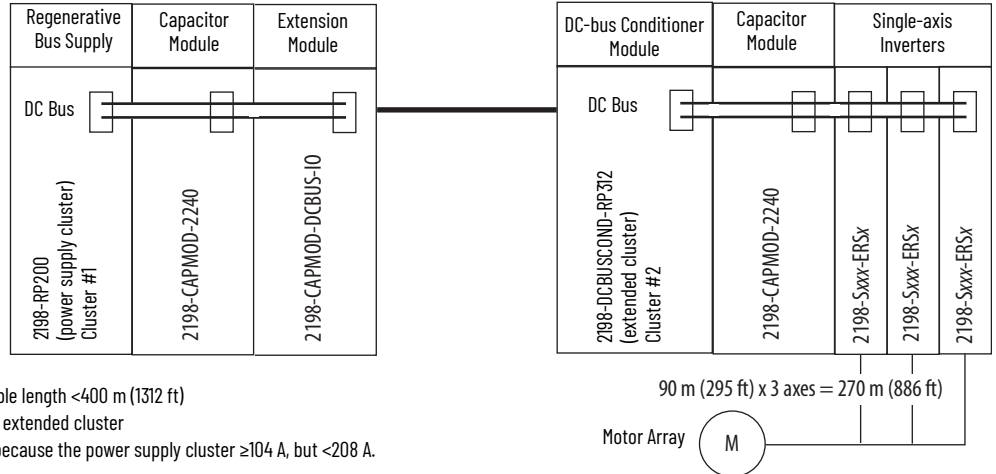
Regenerative Bus Supply

Capacitor Module

Extension Module

DC Bus

2198-RP200 (power supply cluster) Cluster #1

2198-CAPMOD-2240

2198-CAPMOD-DCBUS-IO

DC-bus Conditioner Module

Capacitor Module

Single-axis Inverters

DC Bus

2198-DCBUSCOND-RP312 (extended cluster) Cluster #2

2198-CAPMOD-2240

2198-S*xxx*-ERS*x*

2198-S*xxx*-ERS*x*

2198-S*xxx*-ERS*x*

90 m (295 ft) x 3 axes = 270 m (886 ft)

Motor Array

M

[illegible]ble length <400 m (1312 ft)

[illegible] extended cluster

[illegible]because the power supply cluster ≥104 A, but <208 A.